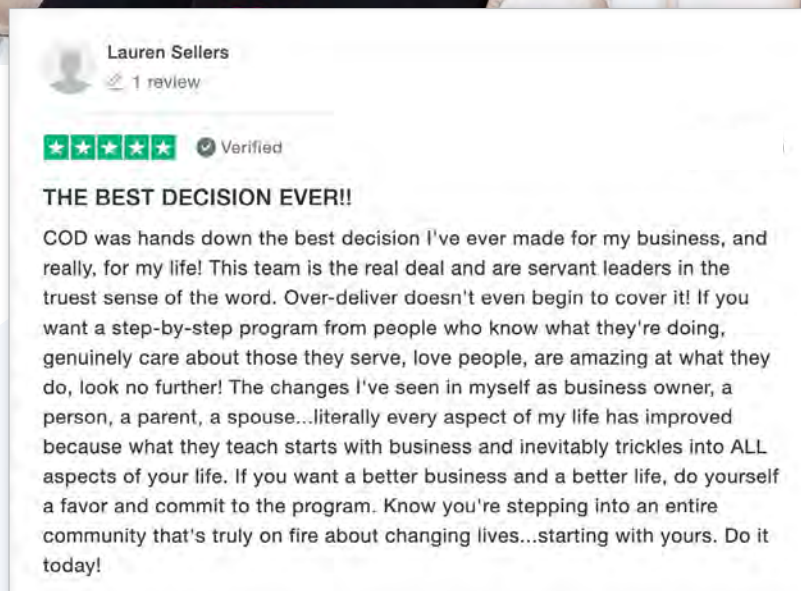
Lauren Sellers
1 review

Verified

THE BEST DECISION EVER!!

COD was hands down the best decision I've ever made for my business, and really, for my life! This team is the real deal and are servant leaders in the truest sense of the word. Over-deliver doesn't even begin to cover it! If you want a step-by-step program from people who know what they're doing, genuinely care about those they serve, love people, are amazing at what they do, look no further! The changes I've seen in myself as business owner, a person, a parent, a spouse...literally every aspect of my life has improved because what they teach starts with business and inevitably trickles into ALL aspects of your life. If you want a better business and a better life, do yourself a favor and commit to the program. Know you're stepping into an entire community that's truly on fire about changing lives...starting with yours. Do it today!